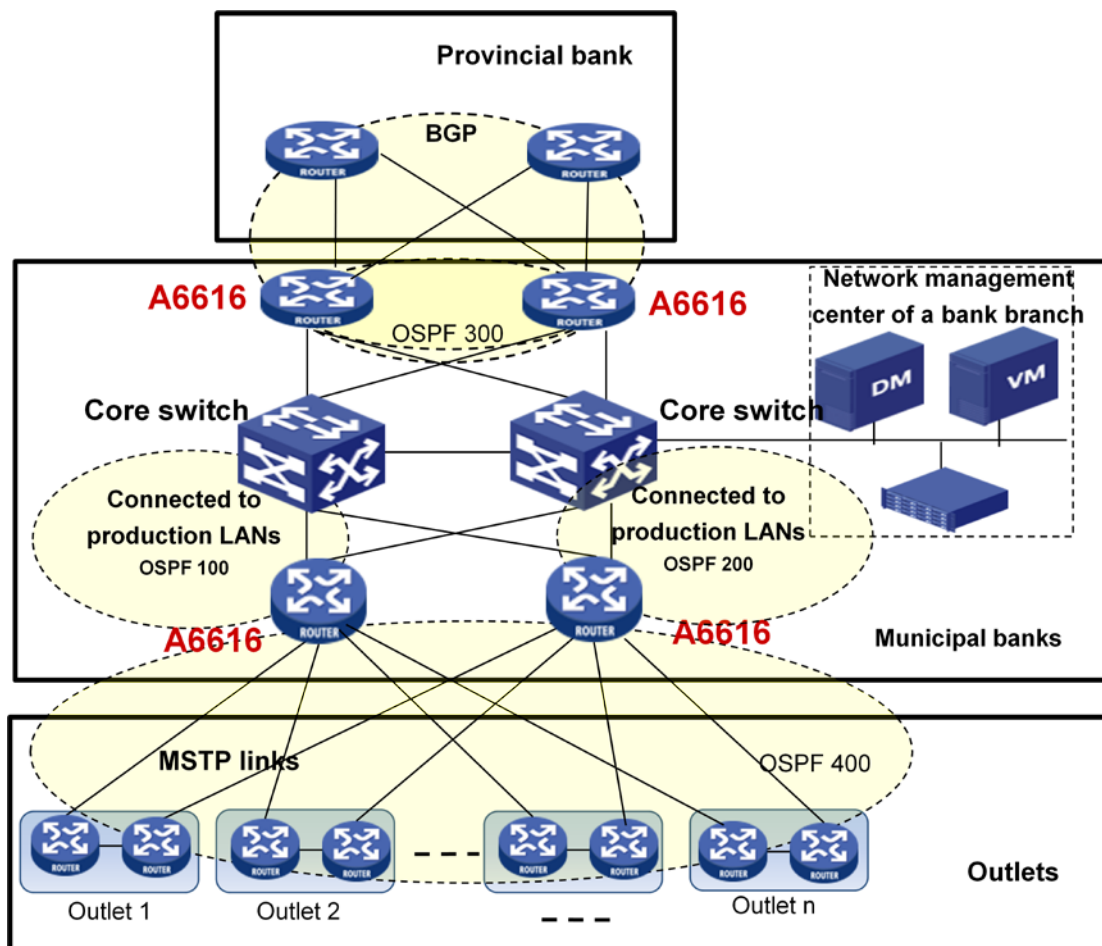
Provincial bank

BGP

ROUTER

ROUTER

A6616

ROUTER

ROUTER

A6616

OSPF 300

Network management center of a bank branch

DM

VM

Core switch

Core switch

Connected to production LANs

OSPF 100

Connected to production LANs

OSPF 200

ROUTER

ROUTER

A6616

A6616

Municipal banks

MSTP links

OSPF 400

ROUTER ROUTER

ROUTER ROUTER

- - -

ROUTER ROUTER

ROUTER ROUTER

Outlets

Outlet 1

Outlet 2

- - -

Outlet n